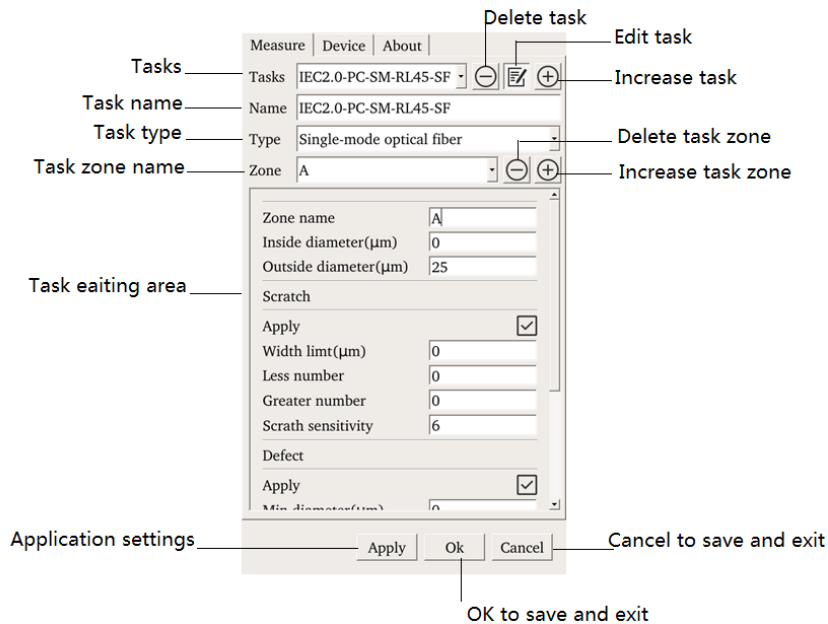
Delete task
Edit task
Measure | Device | About
Tasks
Tasks IEC2.0-PC-SM-RL45-SF
Increase task
Task name
Name IEC2.0-PC-SM-RL45-SF
Task type
Type Single-mode optical fiber
Delete task zone
Task zone name
Zone A
Increase task zone

Zone name A
Inside diameter(μm) 0
Outside diameter(μm) 25
Task eaiting area
Scratch
Apply
Width limt(μm) 0
Less number 0
Greater number 0
Scrath sensitivity 6
Defect
Apply
Min diameter(μm) 0

Application settings
Apply
Ok
Cancel
Cancel to save and exit
OK to save and exit